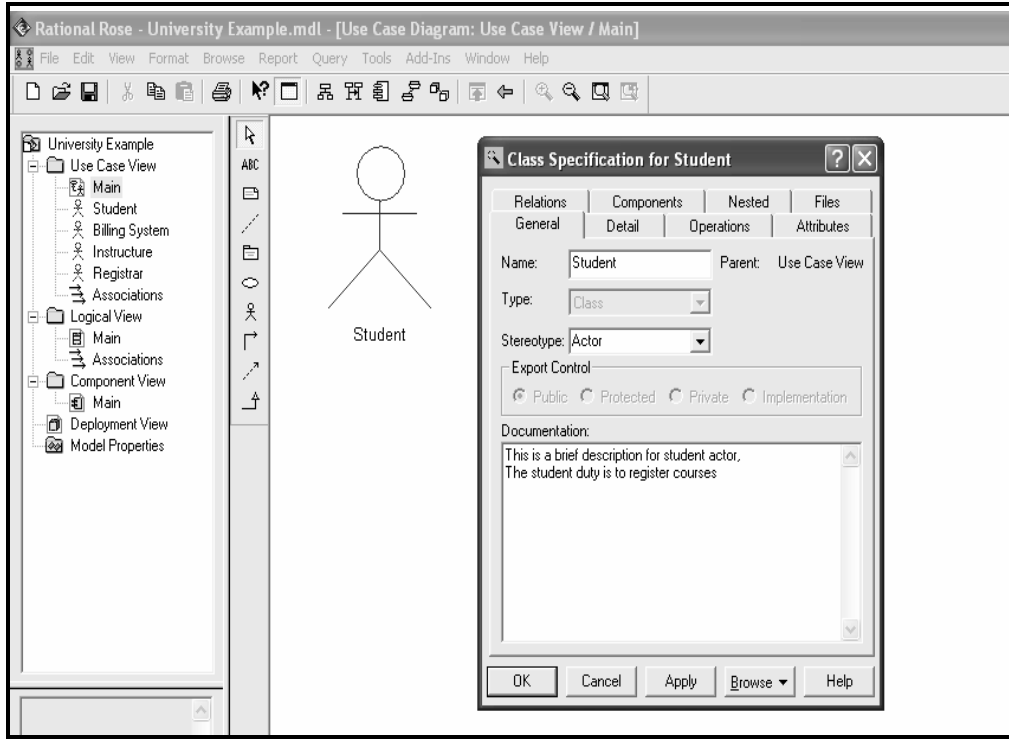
Rational Rose - University Example.mdl - [Use Case Diagram: Use Case View / Main]

File Edit View Format Browse Report Query Tools Add-Ins Window Help

University Example
Use Case View
Main
Student
Billing System
Instructure
Registrar
Associations
Logical View
Main
Associations
Component View
Main
Deployment View
Model Properties

ABC

Student

Class Specification for Student

Relations | Components | Nested | Files
General | Detail | Operations | Attributes

Name: Student
Parent: Use Case View

Type: Class

Stereotype: Actor

Export Control
Public Protected Private Implementation

Documentation:
This is a brief description for student actor,
The student duty is to register courses

OK | Cancel | Apply | Browse | Help